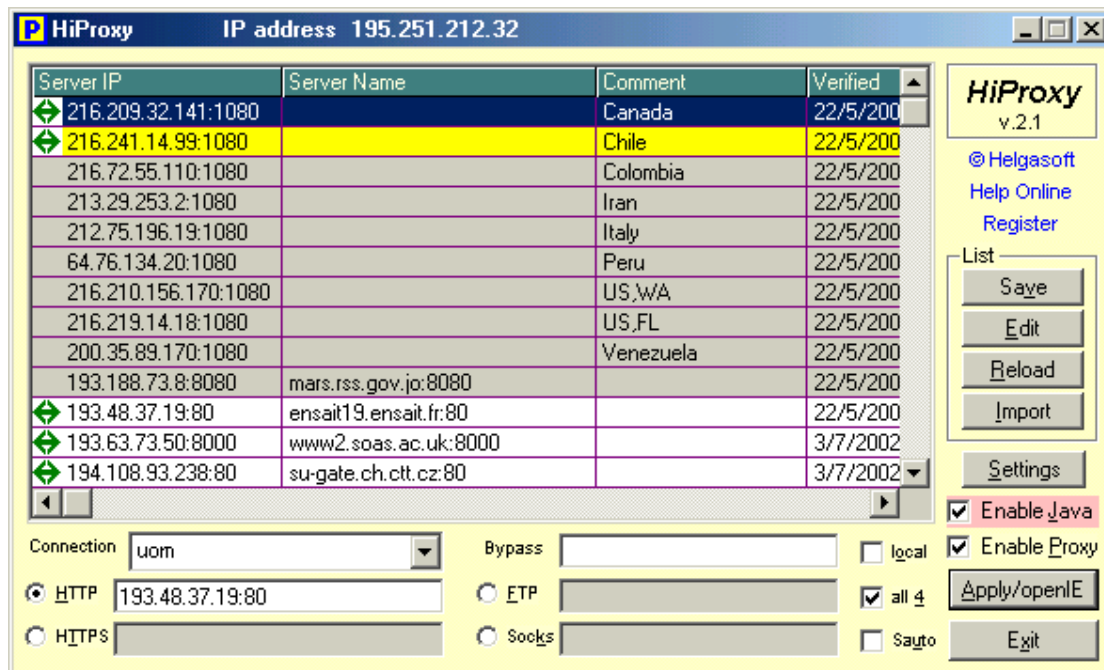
P HiProxy IP address 195.251.212.32

| Server IP | Server Name | Comment | Verified |
|---|---|---|---|
| 216.209.32.141:1080 | | Canada | 22/5/200 |
| 216.241.14.99:1080 | | Chile | 22/5/200 |
| 216.72.55.110:1080 | | Colombia | 22/5/200 |
| 213.29.253.2:1080 | | Iran | 22/5/200 |
| 212.75.196.19:1080 | | Italy | 22/5/200 |
| 64.76.134.20:1080 | | Peru | 22/5/200 |
| 216.210.156.170:1080 | | US,WA | 22/5/200 |
| 216.219.14.18:1080 | | US,FL | 22/5/200 |
| 200.35.89.170:1080 | | Venezuela | 22/5/200 |
| 193.188.73.8:8080 | mars.rss.gov.jo:8080 | | 22/5/200 |
| 193.48.37.19:80 | ensait19.ensait.fr:80 | | 22/5/200 |
| 193.63.73.50:8000 | www2.soas.ac.uk:8000 | | 3/7/2002 |
| 194.108.93.238:80 | su-gate.ch.ctt.cz:80 | | 3/7/2002 |

HiProxy
v.2.1
© Helgasoft
Help Online
Register
List
Save
Edit
Reload
Import
Settings
Enable Java
Enable Proxy
Apply/openIE
Exit

Connection uom
Bypass
local
HTTP 193.48.37.19:80
FTP
all 4
HTTPS
Socks
Sauto